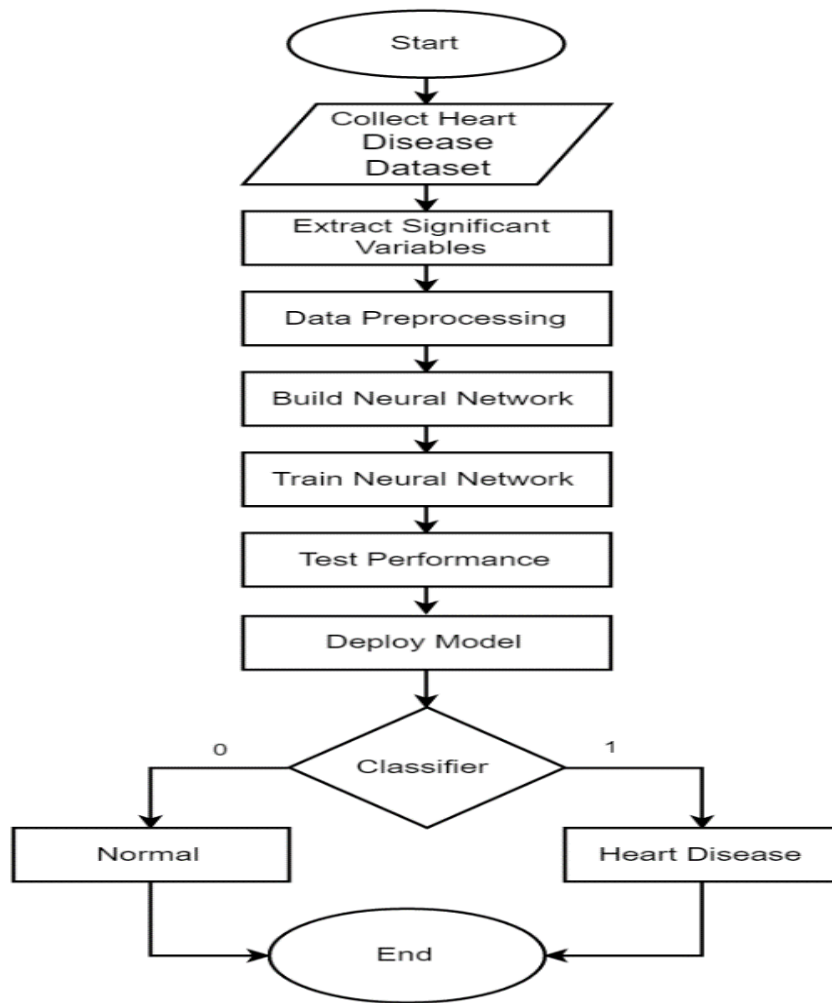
Start

Collect Heart Disease Dataset

Extract Significant Variables

Data Preprocessing

Build Neural Network

Train Neural Network

Test Performance

Deploy Model

0

Classifier

1

Normal

Heart Disease

End